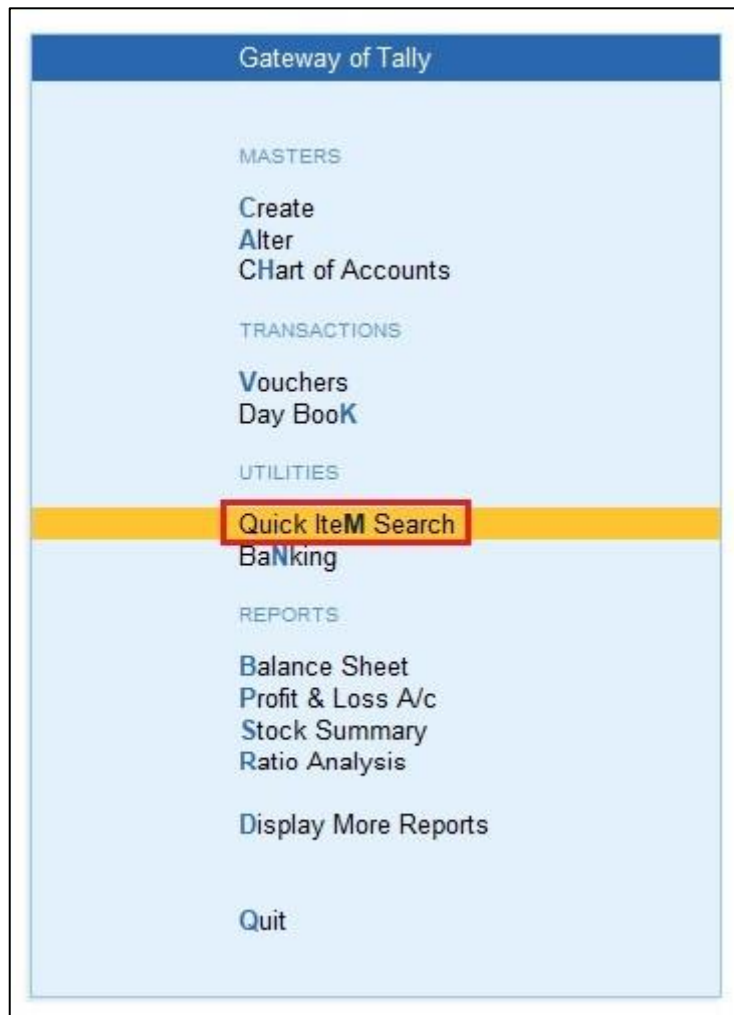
Gateway of Tally

MASTERS

Create
Alter
CHart of Accounts

TRANSACTIONS

Vouchers
Day BooK

UTILITIES

Quick IteM Search
BaNking

REPORTS

Balance Sheet
Profit & Loss A/c
Stock Summary
Ratio Analysis

Display More Reports

Quit